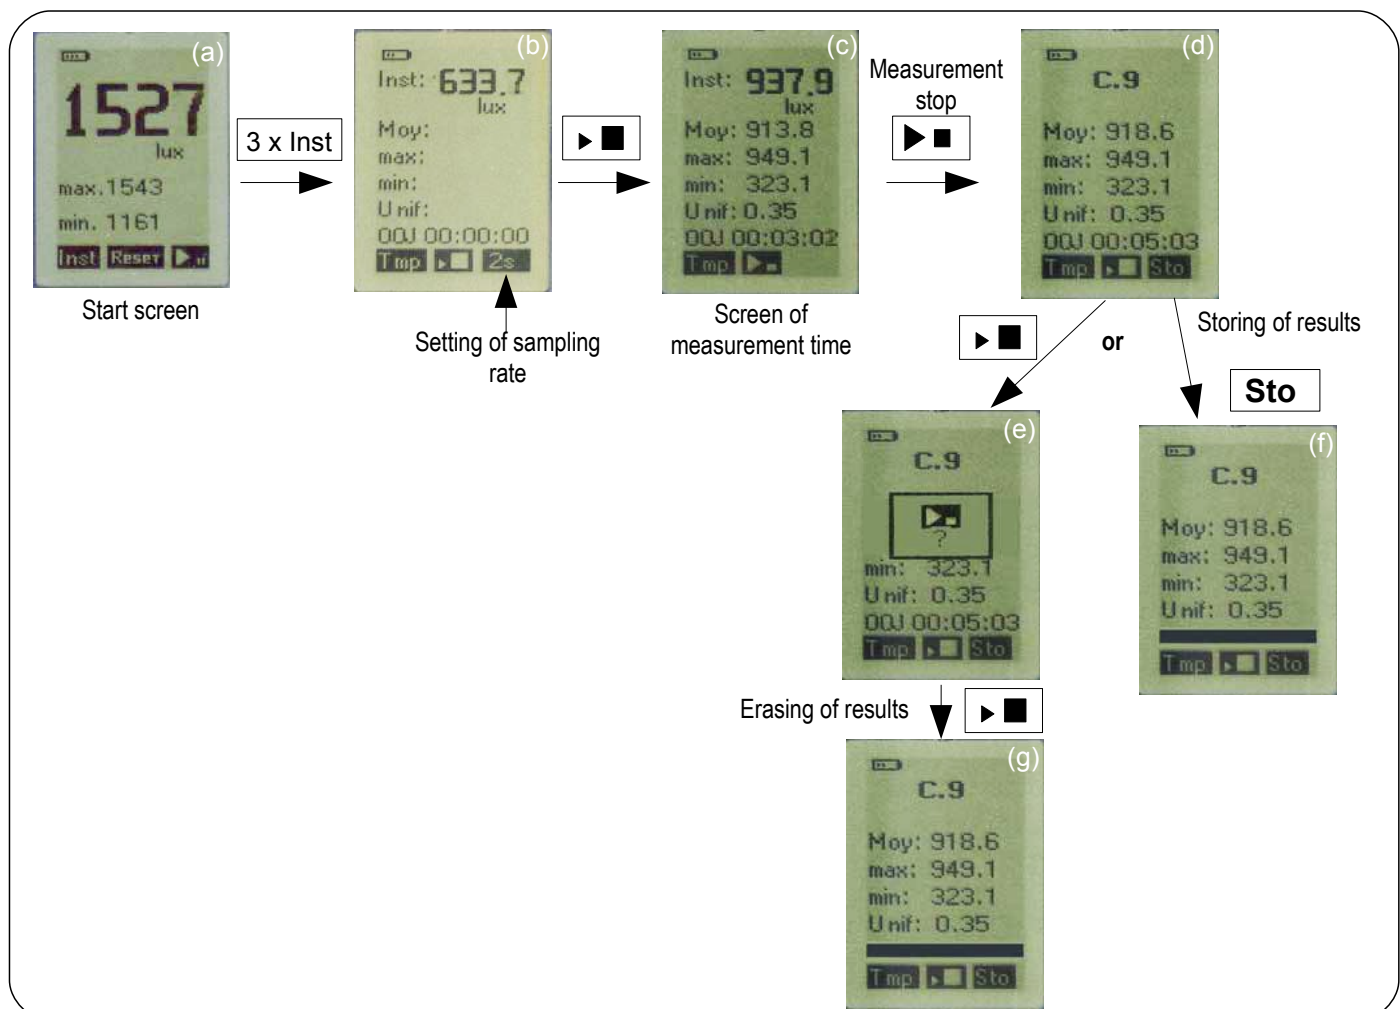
(a)
1527
lux
max.1543
min. 1161
Inst Reset ▶II

Start screen

3 x Inst

(b)
Inst: 633.7
lux
Moy:
max:
min:
Unif:
00J 00:00:00
Tmp ▶■ 2s

Setting of sampling rate

▶■

(c)
Inst: 937.9
lux
Moy: 913.8
max: 949.1
min: 323.1
Unif: 0.35
00J 00:03:02
Tmp ▶■

Screen of measurement time

Measurement stop
▶■

(d)
C.9
Moy: 918.6
max: 949.1
min: 323.1
Unif: 0.35
00J 00:05:03
Tmp ▶■ Sto

▶■
or
Storing of results
Sto

(e)
C.9
▶■
?
min: 323.1
Unif: 0.35
00J 00:05:03
Tmp ▶■ Sto

(f)
C.9
Moy: 918.6
max: 949.1
min: 323.1
Unif: 0.35
Tmp ▶■ Sto

Erasing of results
▶■

(g)
C.9
Moy: 918.6
max: 949.1
min: 323.1
Unif: 0.35
Tmp ▶■ Sto